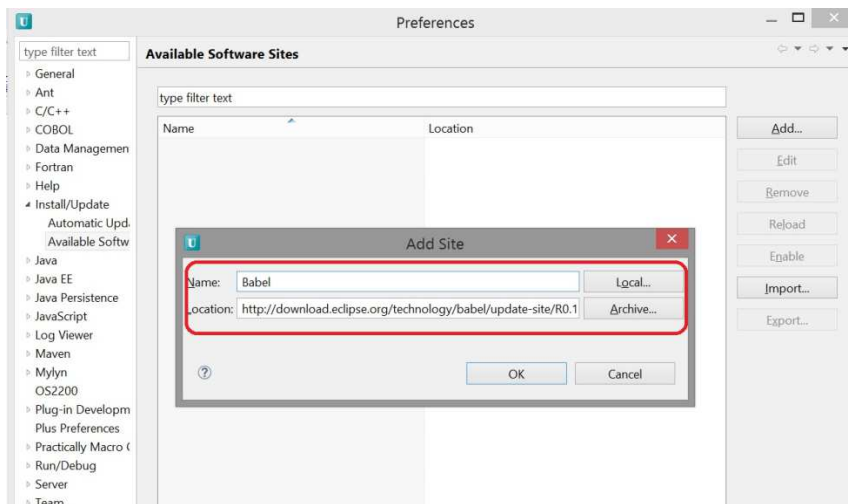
Preferences

type filter text
General
Ant
C/C++
COBOL
Data Managemen
Fortran
Help
Install/Update
Automatic Upd
Available Softw
Java
Java EE
Java Persistence
JavaScript
Log Viewer
Maven
Mylyn
OS2200
Plug-in Developm
Plus Preferences
Practically Macro (
Run/Debug
Server
Team

Available Software Sites

type filter text

| Name | Location |
|---|---|

Add...
Edit
Remove
Reload
Enable
Import...
Export...

Add Site

Name: Babel
Local...
Location: http://download.eclipse.org/technology/babel/update-site/R0.1
Archive...

OK
Cancel